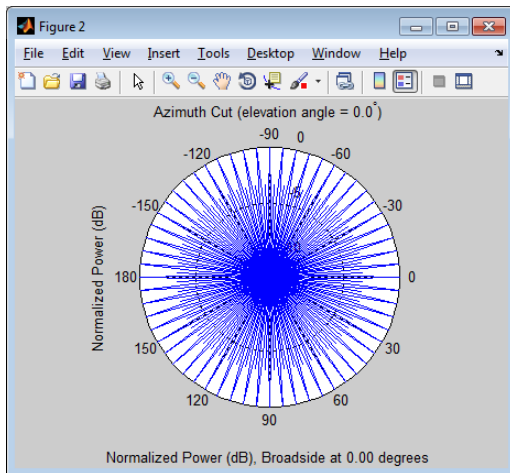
Figure 2

File Edit View Insert Tools Desktop Window Help

Azimuth Cut (elevation angle = 0.0°)

-90 0
-120 -60
-150 -30
180 0
150 30
120 60
90

Normalized Power (dB)

Normalized Power (dB), Broadside at 0.00 degrees